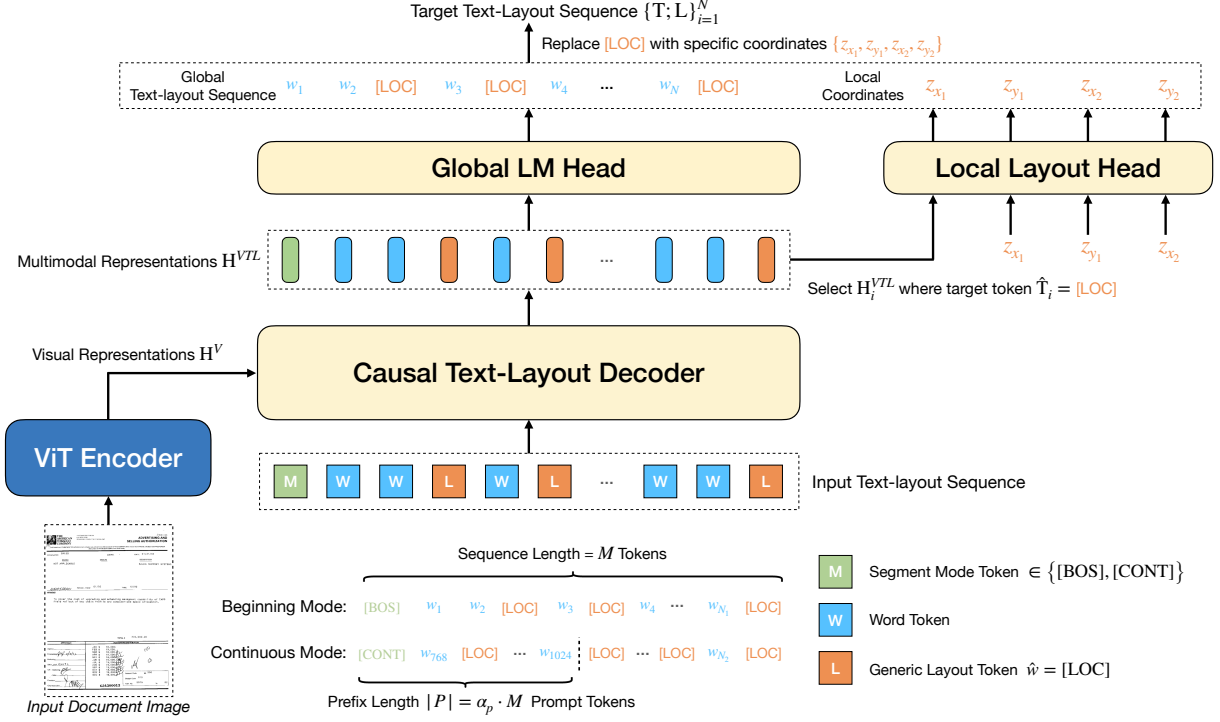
Target Text-Layout Sequence $\{\mathrm{T};\mathrm{L}\}_{i=1}^{N}$

Replace [LOC] with specific coordinates $\{z_{x_1}, z_{y_1}, z_{x_2}, z_{y_2}\}$

Global Text-layout Sequence $w_1$ $w_2$ [LOC] $w_3$ [LOC] $w_4$ ··· $w_N$ [LOC]

Local Coordinates $z_{x_1}$ $z_{y_1}$ $z_{x_2}$ $z_{y_2}$

Global LM Head

Local Layout Head

Multimodal Representations $\mathrm{H}^{VTL}$ ···

$z_{x_1}$ $z_{y_1}$ $z_{x_2}$

Select $\mathrm{H}_i^{VTL}$ where target token $\hat{\mathrm{T}}_i$ = [LOC]

Visual Representations $\mathrm{H}^V$

Causal Text-Layout Decoder

ViT Encoder

M W W L W L ··· W W L

Input Text-layout Sequence

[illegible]

Input Document Image

Sequence Length = $M$ Tokens

Beginning Mode: [BOS] $w_1$ $w_2$ [LOC] $w_3$ [LOC] $w_4$ ··· $w_{N_1}$ [LOC]

Continuous Mode: [CONT] $w_{768}$ [LOC] ··· $w_{1024}$ [LOC] ··· [LOC] $w_{N_2}$ [LOC]

Prefix Length $|P| = \alpha_p \cdot M$ Prompt Tokens

M Segment Mode Token $\in \{[\mathrm{BOS}], [\mathrm{CONT}]\}$

W Word Token

L Generic Layout Token $\hat{w} = [\mathrm{LOC}]$